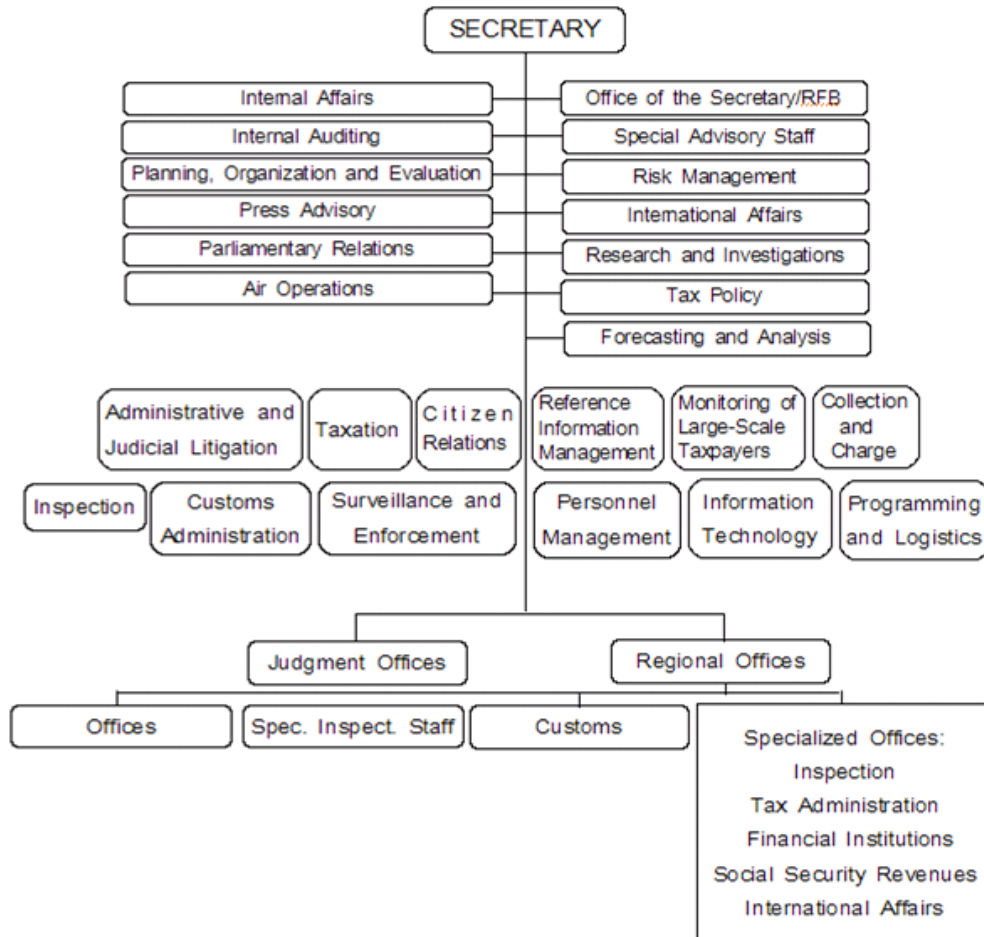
SECRETARY

Internal Affairs

Office of the Secretary/RFB

Internal Auditing

Special Advisory Staff

Planning, Organization and Evaluation

Risk Management

Press Advisory

International Affairs

Parliamentary Relations

Research and Investigations

Air Operations

Tax Policy

Forecasting and Analysis

Administrative and Judicial Litigation

Taxation

Citizen Relations

Reference Information Management

Monitoring of Large-Scale Taxpayers

Collection and Charge

Inspection

Customs Administration

Surveillance and Enforcement

Personnel Management

Information Technology

Programming and Logistics

Judgment Offices

Regional Offices

Offices

Spec. Inspect. Staff

Customs

Specialized Offices:
Inspection
Tax Administration
Financial Institutions
Social Security Revenues
International Affairs